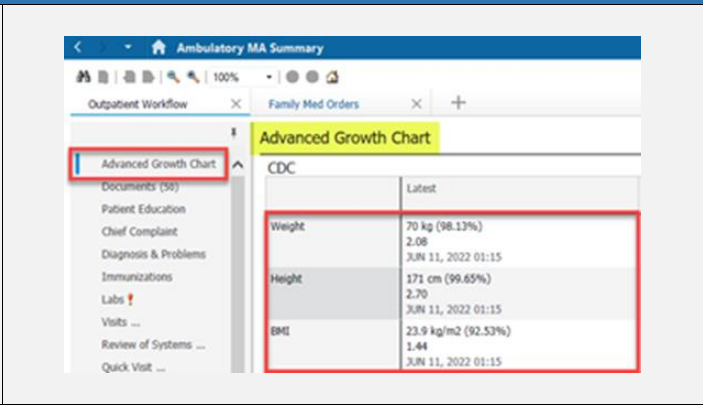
Ambulatory MA Summary

100%

Outpatient Workflow

Family Med Orders

+

Advanced Growth Chart

Documents (50)

Patient Education

Chief Complaint

Diagnosis & Problems

Immunizations

Labs

Visits ...

Review of Systems ...

Quick Visit ...

Advanced Growth Chart

CDC

|  | Latest |
|---|---|
| Weight | 70 kg (98.13%) 2.08 JUN 11, 2022 01:15 |
| Height | 171 cm (99.65%) 2.70 JUN 11, 2022 01:15 |
| BMI | 23.9 kg/m2 (92.53%) 1.44 JUN 11, 2022 01:15 |